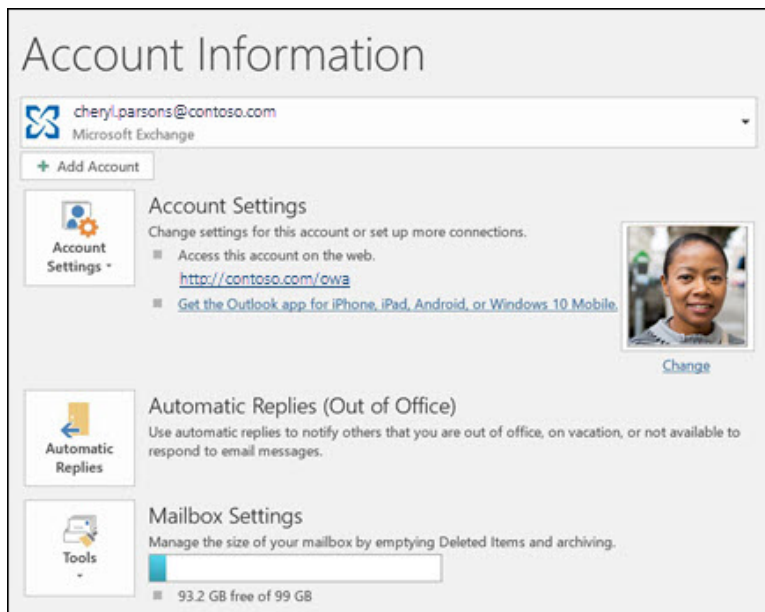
Account Information

cheryl.parsons@contoso.com
Microsoft Exchange

+ Add Account

Account Settings ▾

Account Settings
Change settings for this account or set up more connections.
Access this account on the web.
http://contoso.com/owa
Get the Outlook app for iPhone, iPad, Android, or Windows 10 Mobile.

Change

Automatic Replies

Automatic Replies (Out of Office)
Use automatic replies to notify others that you are out of office, on vacation, or not available to respond to email messages.

Tools ▾

Mailbox Settings
Manage the size of your mailbox by emptying Deleted Items and archiving.
93.2 GB free of 99 GB